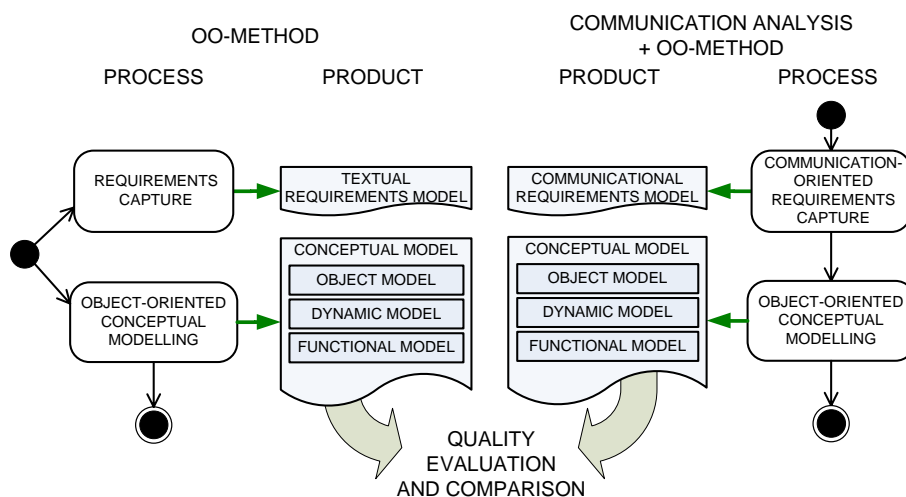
OO-METHOD

PROCESS

PRODUCT

COMMUNICATION ANALYSIS + OO-METHOD

PRODUCT

PROCESS

REQUIREMENTS CAPTURE

TEXTUAL REQUIREMENTS MODEL

COMMUNICATIONAL REQUIREMENTS MODEL

COMMUNICATION-ORIENTED REQUIREMENTS CAPTURE

CONCEPTUAL MODEL
OBJECT MODEL
DYNAMIC MODEL
FUNCTIONAL MODEL

CONCEPTUAL MODEL
OBJECT MODEL
DYNAMIC MODEL
FUNCTIONAL MODEL

OBJECT-ORIENTED CONCEPTUAL MODELLING

OBJECT-ORIENTED CONCEPTUAL MODELLING

QUALITY EVALUATION AND COMPARISON